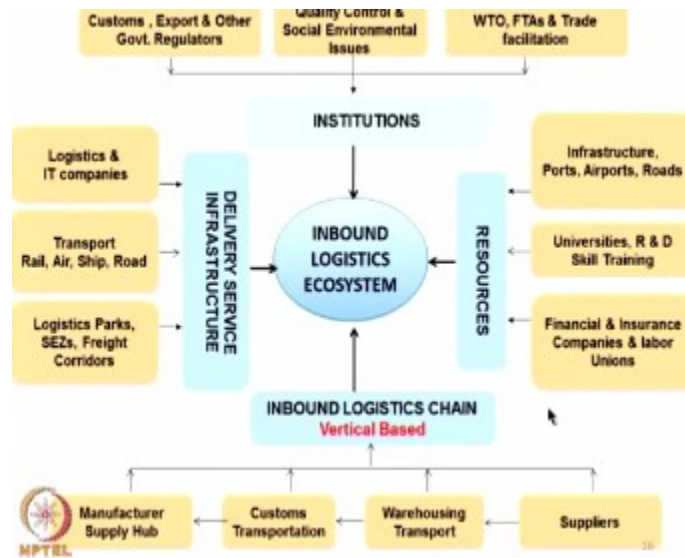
Customs , Export & Other Govt. Regulators

Quality Control & Social Environmental Issues

WTO, FTAs & Trade facilitation

INSTITUTIONS

Logistics & IT companies

Transport Rail, Air, Ship, Road

Logistics Parks, SEZs, Freight Corridors

DELIVERY SERVICE INFRASTRUCTURE

INBOUND LOGISTICS ECOSYSTEM

RESOURCES

Infrastructure, Ports, Airports, Roads

Universities, R & D Skill Training

Financial & Insurance Companies & labor Unions

INBOUND LOGISTICS CHAIN
Vertical Based

Manufacturer Supply Hub

Customs Transportation

Warehousing Transport

Suppliers

NPTEL

16